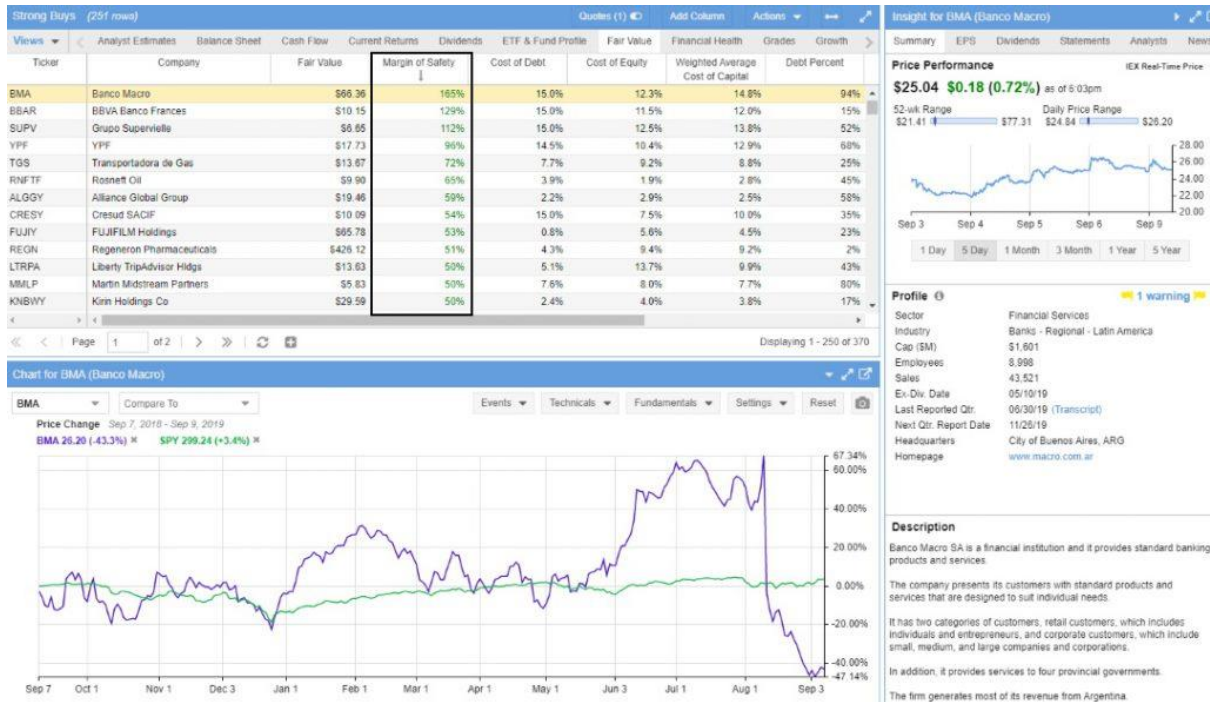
Strong Buys (251 rows)

Quotes (1) Add Column Actions

Views Analyst Estimates Balance Sheet Cash Flow Current Returns Dividends ETF & Fund Profile Fair Value Financial Health Grades Growth

| Ticker | Company | Fair Value | Margin of Safety | Cost of Debt | Cost of Equity | Weighted Average Cost of Capital | Debt Percent |
|---|---|---|---|---|---|---|---|
| BMA | Banco Macro | $66.36 | 165% | 15.0% | 12.3% | 14.8% | 94% |
| BBAR | BBVA Banco Frances | $10.15 | 129% | 15.0% | 11.5% | 12.0% | 15% |
| SUPV | Grupo Supervielle | $6.65 | 112% | 15.0% | 12.5% | 13.8% | 52% |
| YPF | YPF | $17.73 | 96% | 14.5% | 10.4% | 12.9% | 68% |
| TGS | Transportadora de Gas | $13.67 | 72% | 7.7% | 9.2% | 8.8% | 25% |
| RNFTF | Rosneft Oil | $9.90 | 65% | 3.9% | 1.9% | 2.8% | 45% |
| ALGGY | Alliance Global Group | $19.46 | 59% | 2.2% | 2.9% | 2.5% | 58% |
| CRESY | Cresud SACIF | $10.09 | 54% | 15.0% | 7.5% | 10.0% | 35% |
| FUJIY | FUJIFILM Holdings | $65.78 | 53% | 0.8% | 5.6% | 4.5% | 23% |
| REGN | Regeneron Pharmaceuticals | $426.12 | 51% | 4.3% | 9.4% | 9.2% | 2% |
| LTRPA | Liberty TripAdvisor Hldgs | $13.63 | 50% | 5.1% | 13.7% | 9.9% | 43% |
| MMLP | Martin Midstream Partners | $5.83 | 50% | 7.6% | 8.0% | 7.7% | 80% |
| KNBWY | Kirin Holdings Co | $29.59 | 50% | 2.4% | 4.0% | 3.8% | 17% |

Page 1 of 2 Displaying 1 - 250 of 370

Chart for BMA (Banco Macro)

BMA Compare To Events Technicals Fundamentals Settings Reset

Price Change Sep 7, 2018 - Sep 9, 2019
BMA 26.20 (-43.3%) × SPY 299.24 (+3.4%) ×

67.34% 60.00% 40.00% 20.00% 0.00% -20.00% -40.00% -47.14%

Sep 7 Oct 1 Nov 1 Dec 3 Jan 1 Feb 1 Mar 1 Apr 1 May 1 Jun 3 Jul 1 Aug 1 Sep 3

Insight for BMA (Banco Macro)

Summary EPS Dividends Statements Analysts News

Price Performance IEX Real-Time Price
$25.04 $0.18 (0.72%) as of 6:03pm
52-wk Range $21.41 $77.31 Daily Price Range $24.84 $26.20

28.00 26.00 24.00 22.00 20.00
Sep 3 Sep 4 Sep 5 Sep 6 Sep 9

1 Day 5 Day 1 Month 3 Month 1 Year 5 Year

Profile 1 warning
Sector Financial Services
Industry Banks - Regional - Latin America
Cap ($M) $1,601
Employees 8,998
Sales 43,521
Ex-Div. Date 05/10/19
Last Reported Qtr. 06/30/19 (Transcript)
Next Qtr. Report Date 11/26/19
Headquarters City of Buenos Aires, ARG
Homepage www.macro.com.ar

Description
Banco Macro SA is a financial institution and it provides standard banking products and services.

The company presents its customers with standard products and services that are designed to suit individual needs.

It has two categories of customers, retail customers, which includes individuals and entrepreneurs, and corporate customers, which include small, medium, and large companies and corporations.

In addition, it provides services to four provincial governments.

The firm generates most of its revenue from Argentina.